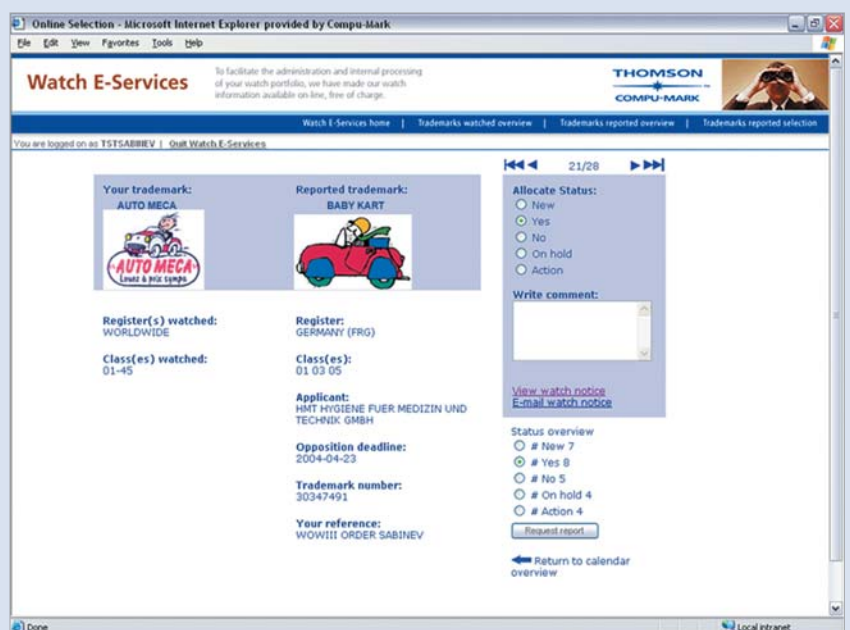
Online Selection - Microsoft Internet Explorer provided by Compu-Mark

File Edit View Favorites Tools Help

Watch E-Services

To facilitate the administration and internal processing of your watch portfolio, we have made our watch information available on-line, free of charge.

THOMSON
COMPU-MARK

Watch E-Services home | Trademarks watched overview | Trademarks reported overview | Trademarks reported selection

You are logged on as TSTSABINEV | Quit Watch E-Services

21/28

Your trademark:
AUTO MECA

AUTO MECA
Louez à prix sympa

Reported trademark:
BABY KART

Allocate Status:
New
Yes
No
On hold
Action

Write comment:

View watch notice
E-mail watch notice

Register(s) watched:
WORLDWIDE

Class(es) watched:
01-45

Register:
GERMANY (FRG)

Class(es):
01 03 05

Applicant:
HMT HYGIENE FUER MEDIZIN UND TECHNIK GMBH

Opposition deadline:
2004-04-23

Trademark number:
30347491

Your reference:
WOWIII ORDER SABINEV

Status overview
# New 7
# Yes 8
# No 5
# On hold 4
# Action 4

Request report

Return to calendar overview

Done

Local intranet